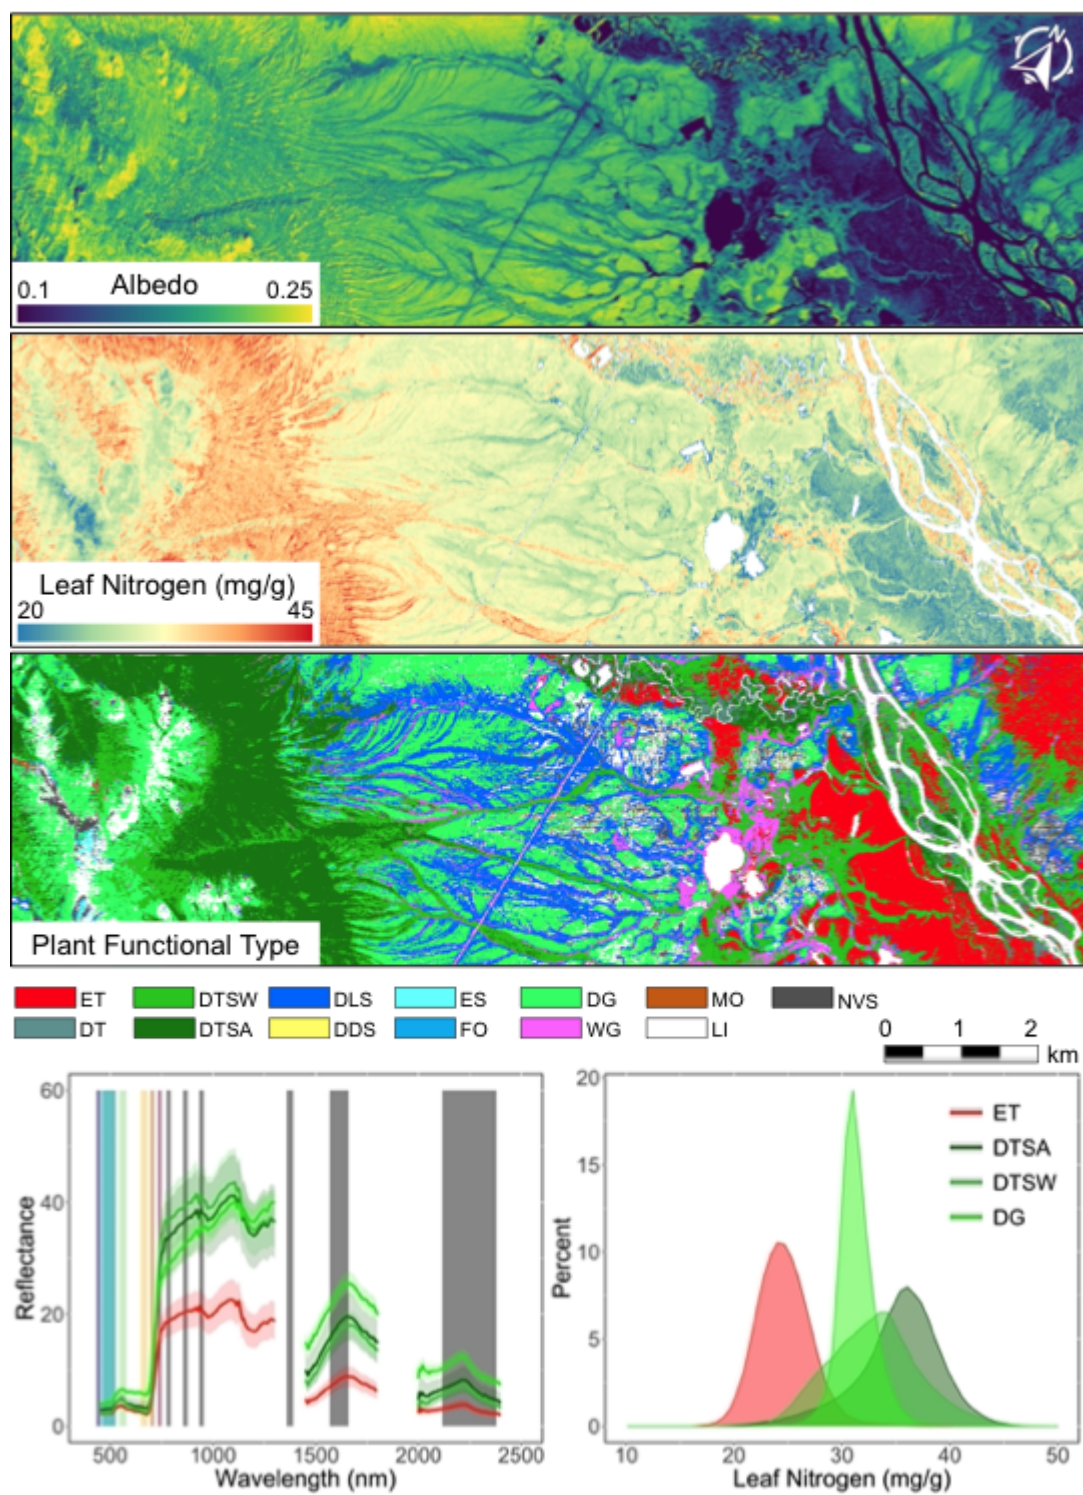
0.1 Albedo 0.25

Leaf Nitrogen (mg/g)
20 45

Plant Functional Type

ET DTSW DLS ES DG MO NVS
DT DTSA DDS FO WG LI

0 1 2 km

Reflectance
60
40
20
0
500 1000 1500 2000 2500
Wavelength (nm)

Percent
20
15
10
5
0
10 20 30 40 50
Leaf Nitrogen (mg/g)

ET
DTSA
DTSW
DG